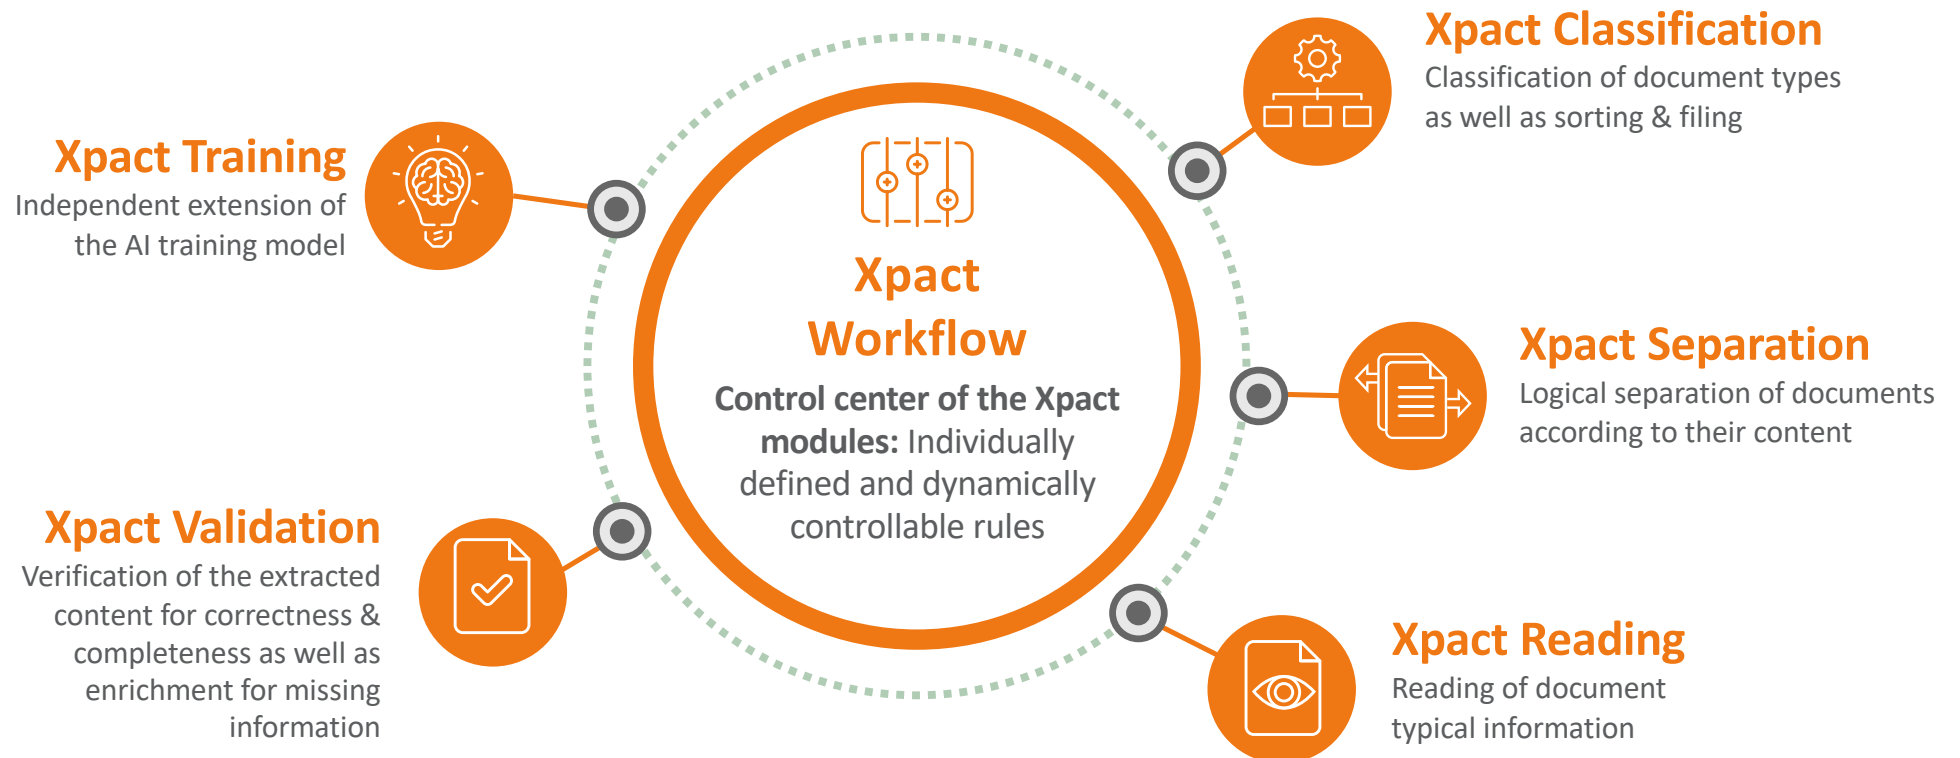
Xpact Classification
Classification of document types as well as sorting & filing

Xpact Training
Independent extension of the AI training model

Xpact Workflow
Control center of the Xpact modules: Individually defined and dynamically controllable rules

Xpact Separation
Logical separation of documents according to their content

Xpact Validation
Verification of the extracted content for correctness & completeness as well as enrichment for missing information

Xpact Reading
Reading of document typical information